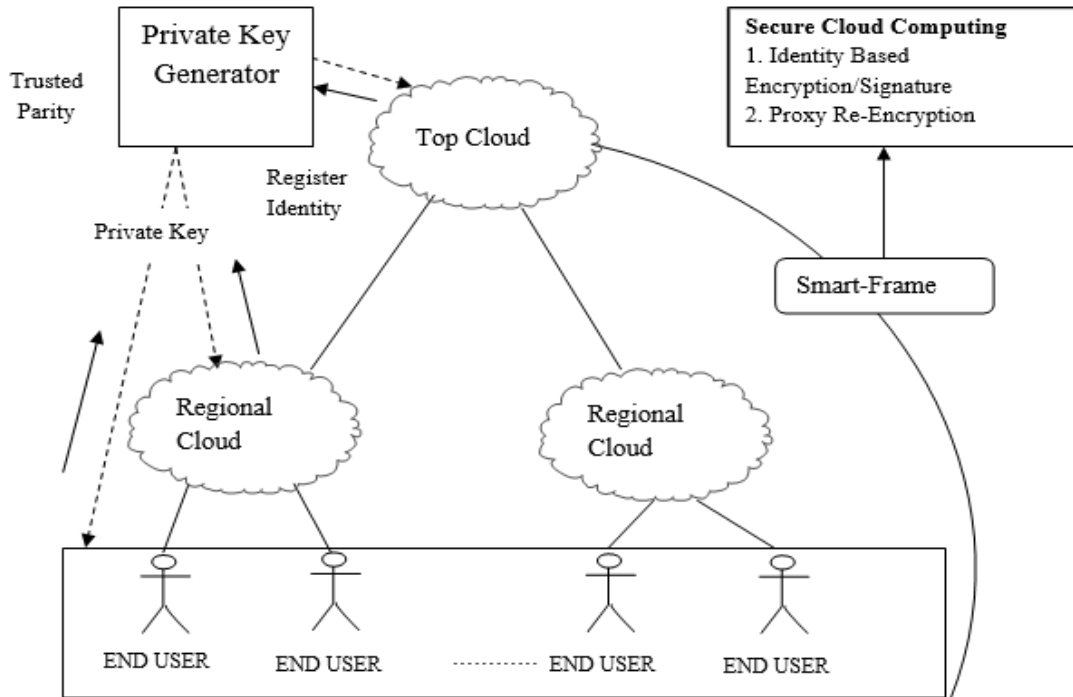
Private Key Generator

Trusted Parity

Top Cloud

Register Identity

Private Key

Secure Cloud Computing
1. Identity Based Encryption/Signature
2. Proxy Re-Encryption

Smart-Frame

Regional Cloud

Regional Cloud

END USER

END USER

--------- END USER

END USER